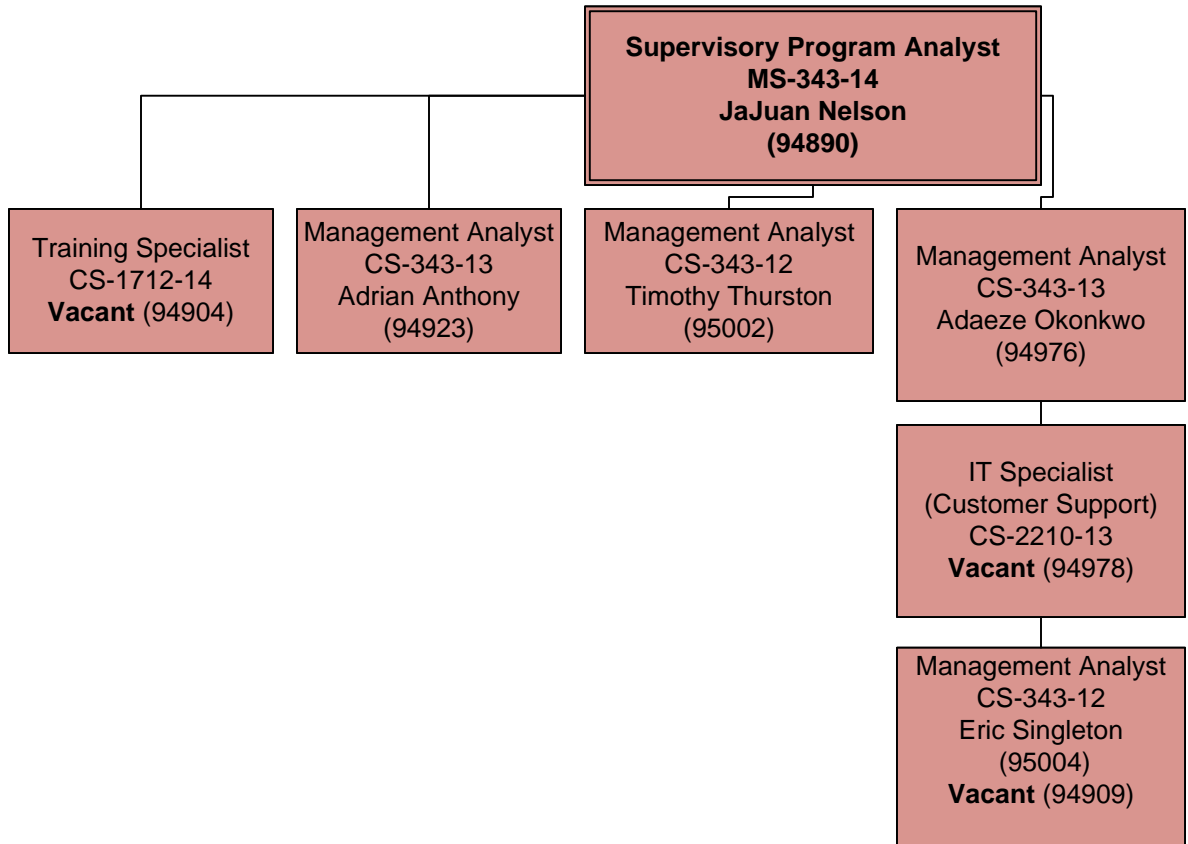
**Supervisory Program Analyst**
**MS-343-14**
**JaJuan Nelson**
**(94890)**

Training Specialist
CS-1712-14
**Vacant** (94904)

Management Analyst
CS-343-13
Adrian Anthony
(94923)

Management Analyst
CS-343-12
Timothy Thurston
(95002)

Management Analyst
CS-343-13
Adaeze Okonkwo
(94976)

IT Specialist
(Customer Support)
CS-2210-13
**Vacant** (94978)

Management Analyst
CS-343-12
Eric Singleton
(95004)
**Vacant** (94909)